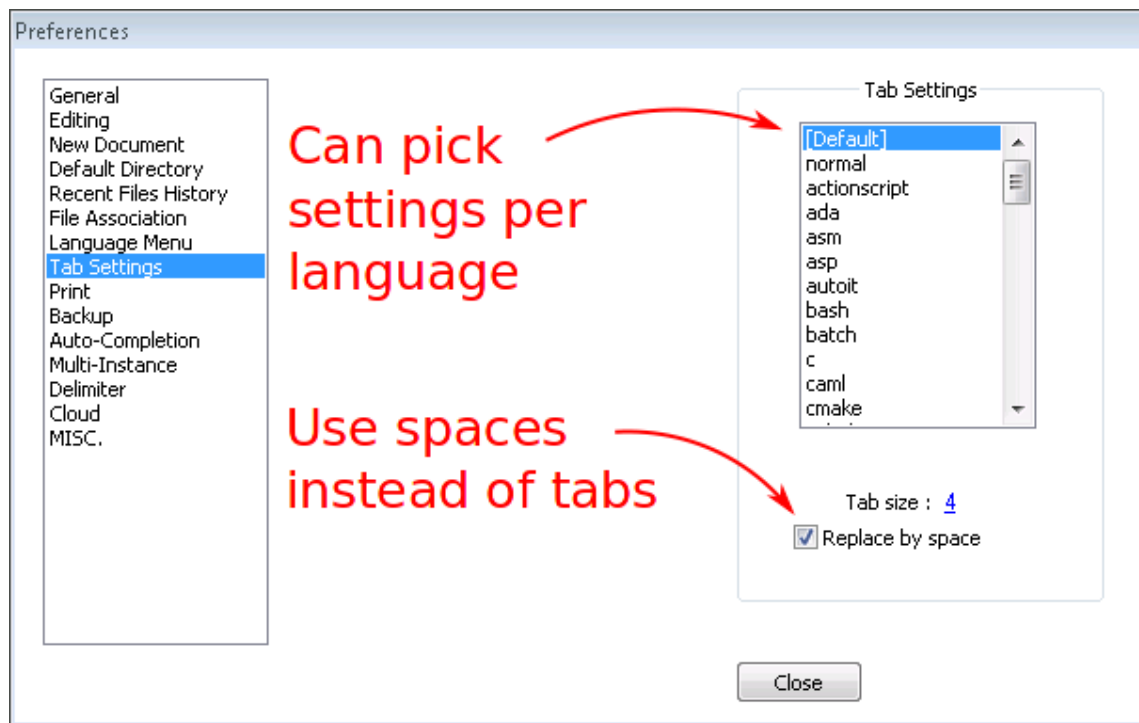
Preferences

General
Editing
New Document
Default Directory
Recent Files History
File Association
Language Menu
Tab Settings
Print
Backup
Auto-Completion
Multi-Instance
Delimiter
Cloud
MISC.

Can pick settings per language

Use spaces instead of tabs

Tab Settings

[Default]
normal
actionscript
ada
asm
asp
autoit
bash
batch
c
caml
cmake

Tab size : 4

Replace by space

Close